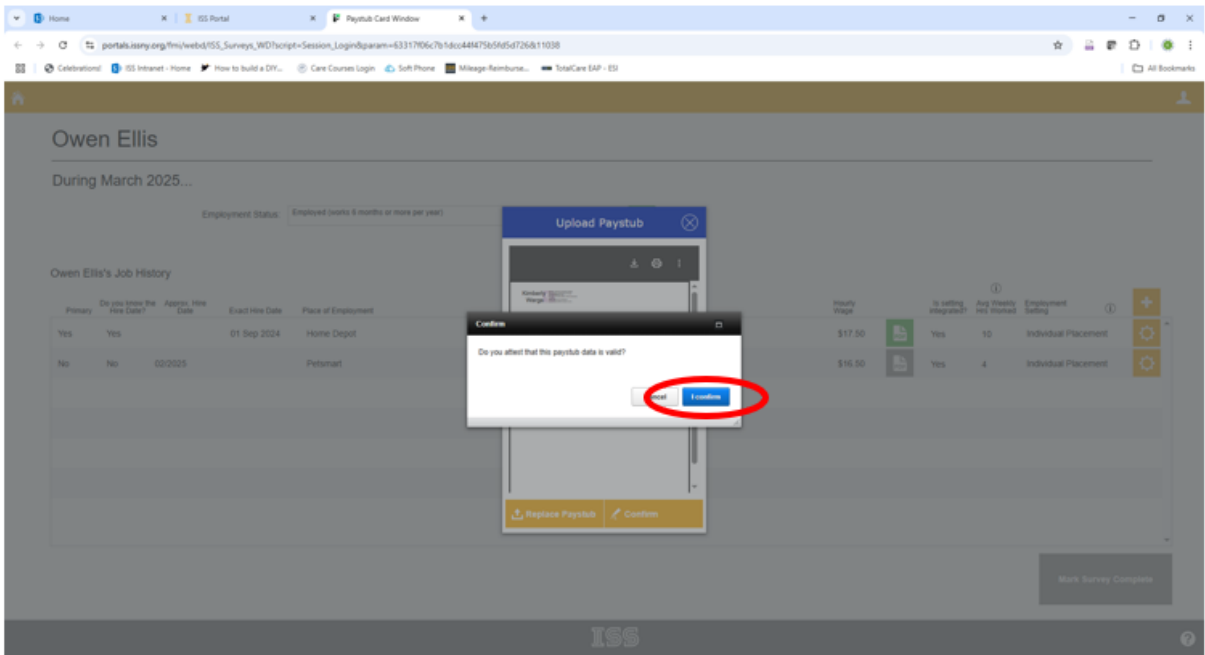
Home
ISS Portal
Paystub Card Window
portals.issny.org/fmi/webd/ISS_Surveys_WD?script=Session_Login&param=63317f06c7b1dcc44f475b5fd5d726&11038
Celebrations! ISS Intranet - Home How to build a DIY... Care Courses Login Soft Phone Mileage-Reimburse... TotalCare EAP - ESI
All Bookmarks

Owen Ellis

During March 2025...

Employment Status: Employed (works 6 months or more per year)

Owen Ellis's Job History

| Primary | Do you know the Hire Date? | Approx. Hire Date | Exact Hire Date | Place of Employment | Hourly Wage | | Is setting integrated? | Avg Weekly Hrs Worked | Employment Setting |
|---|---|---|---|---|---|---|---|---|---|
| Yes | Yes | | 01 Sep 2024 | Home Depot | \$17.50 | | Yes | 10 | Individual Placement |
| No | No | 02/2025 | | Petsmart | \$16.50 | | Yes | 4 | Individual Placement |

Upload Paystub

Kimberly
Margar

Confirm

Do you attest that this paystub data is valid?

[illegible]ncel
I confirm

Replace Paystub
Confirm

Mark Survey Complete

ISS